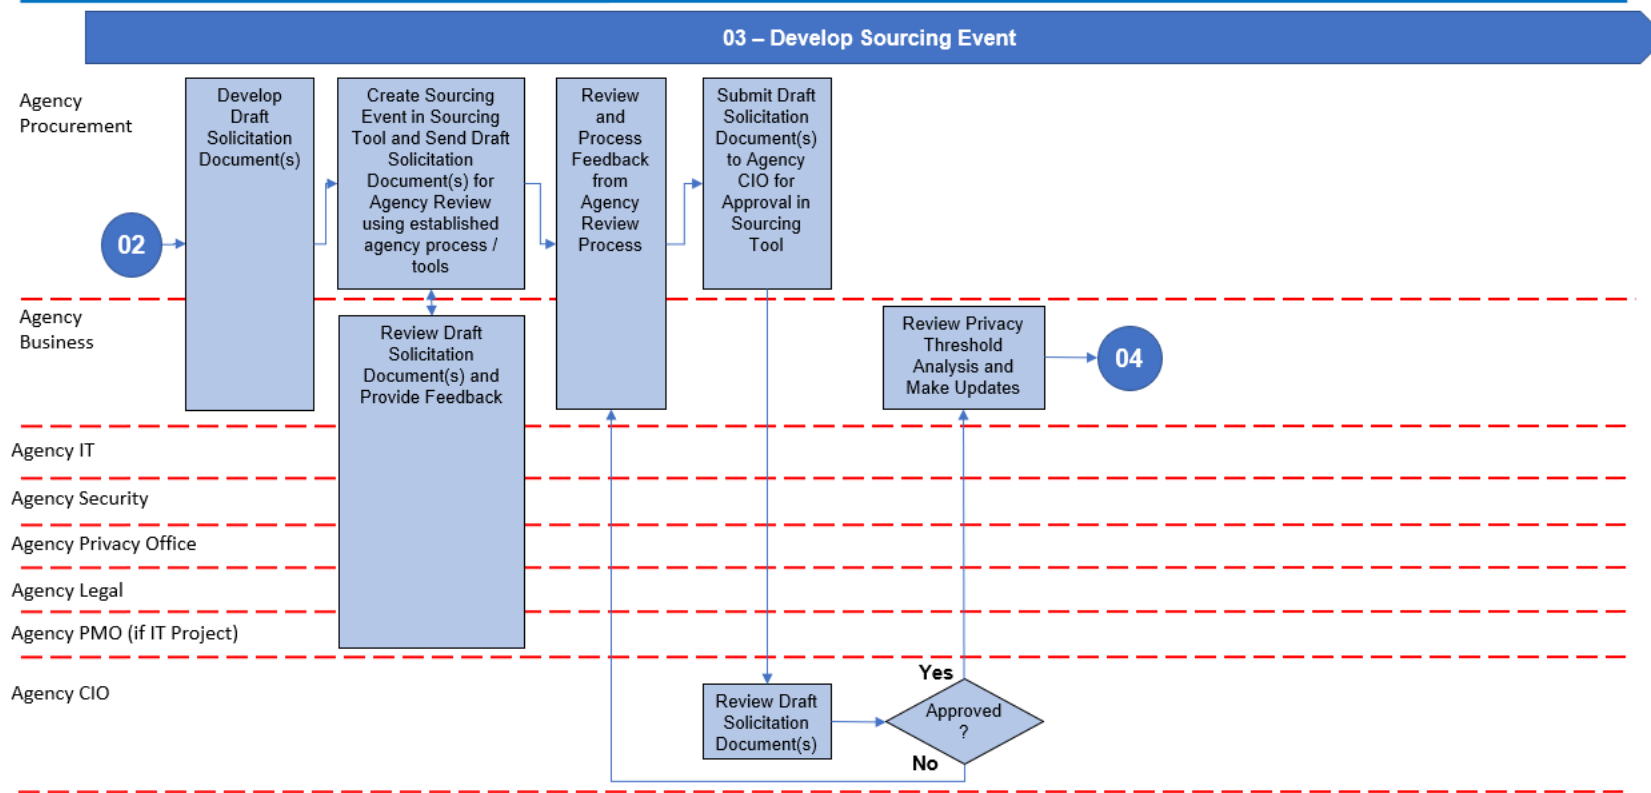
03 – Develop Sourcing Event

Agency Procurement

02

Develop Draft Solicitation Document(s)

Create Sourcing Event in Sourcing Tool and Send Draft Solicitation Document(s) for Agency Review using established agency process / tools

Review and Process Feedback from Agency Review Process

Submit Draft Solicitation Document(s) to Agency CIO for Approval in Sourcing Tool

Agency Business

Review Draft Solicitation Document(s) and Provide Feedback

Review Privacy Threshold Analysis and Make Updates

04

Agency IT

Agency Security

Agency Privacy Office

Agency Legal

Agency PMO (if IT Project)

Agency CIO

Review Draft Solicitation Document(s)

Yes

Approved ?

No